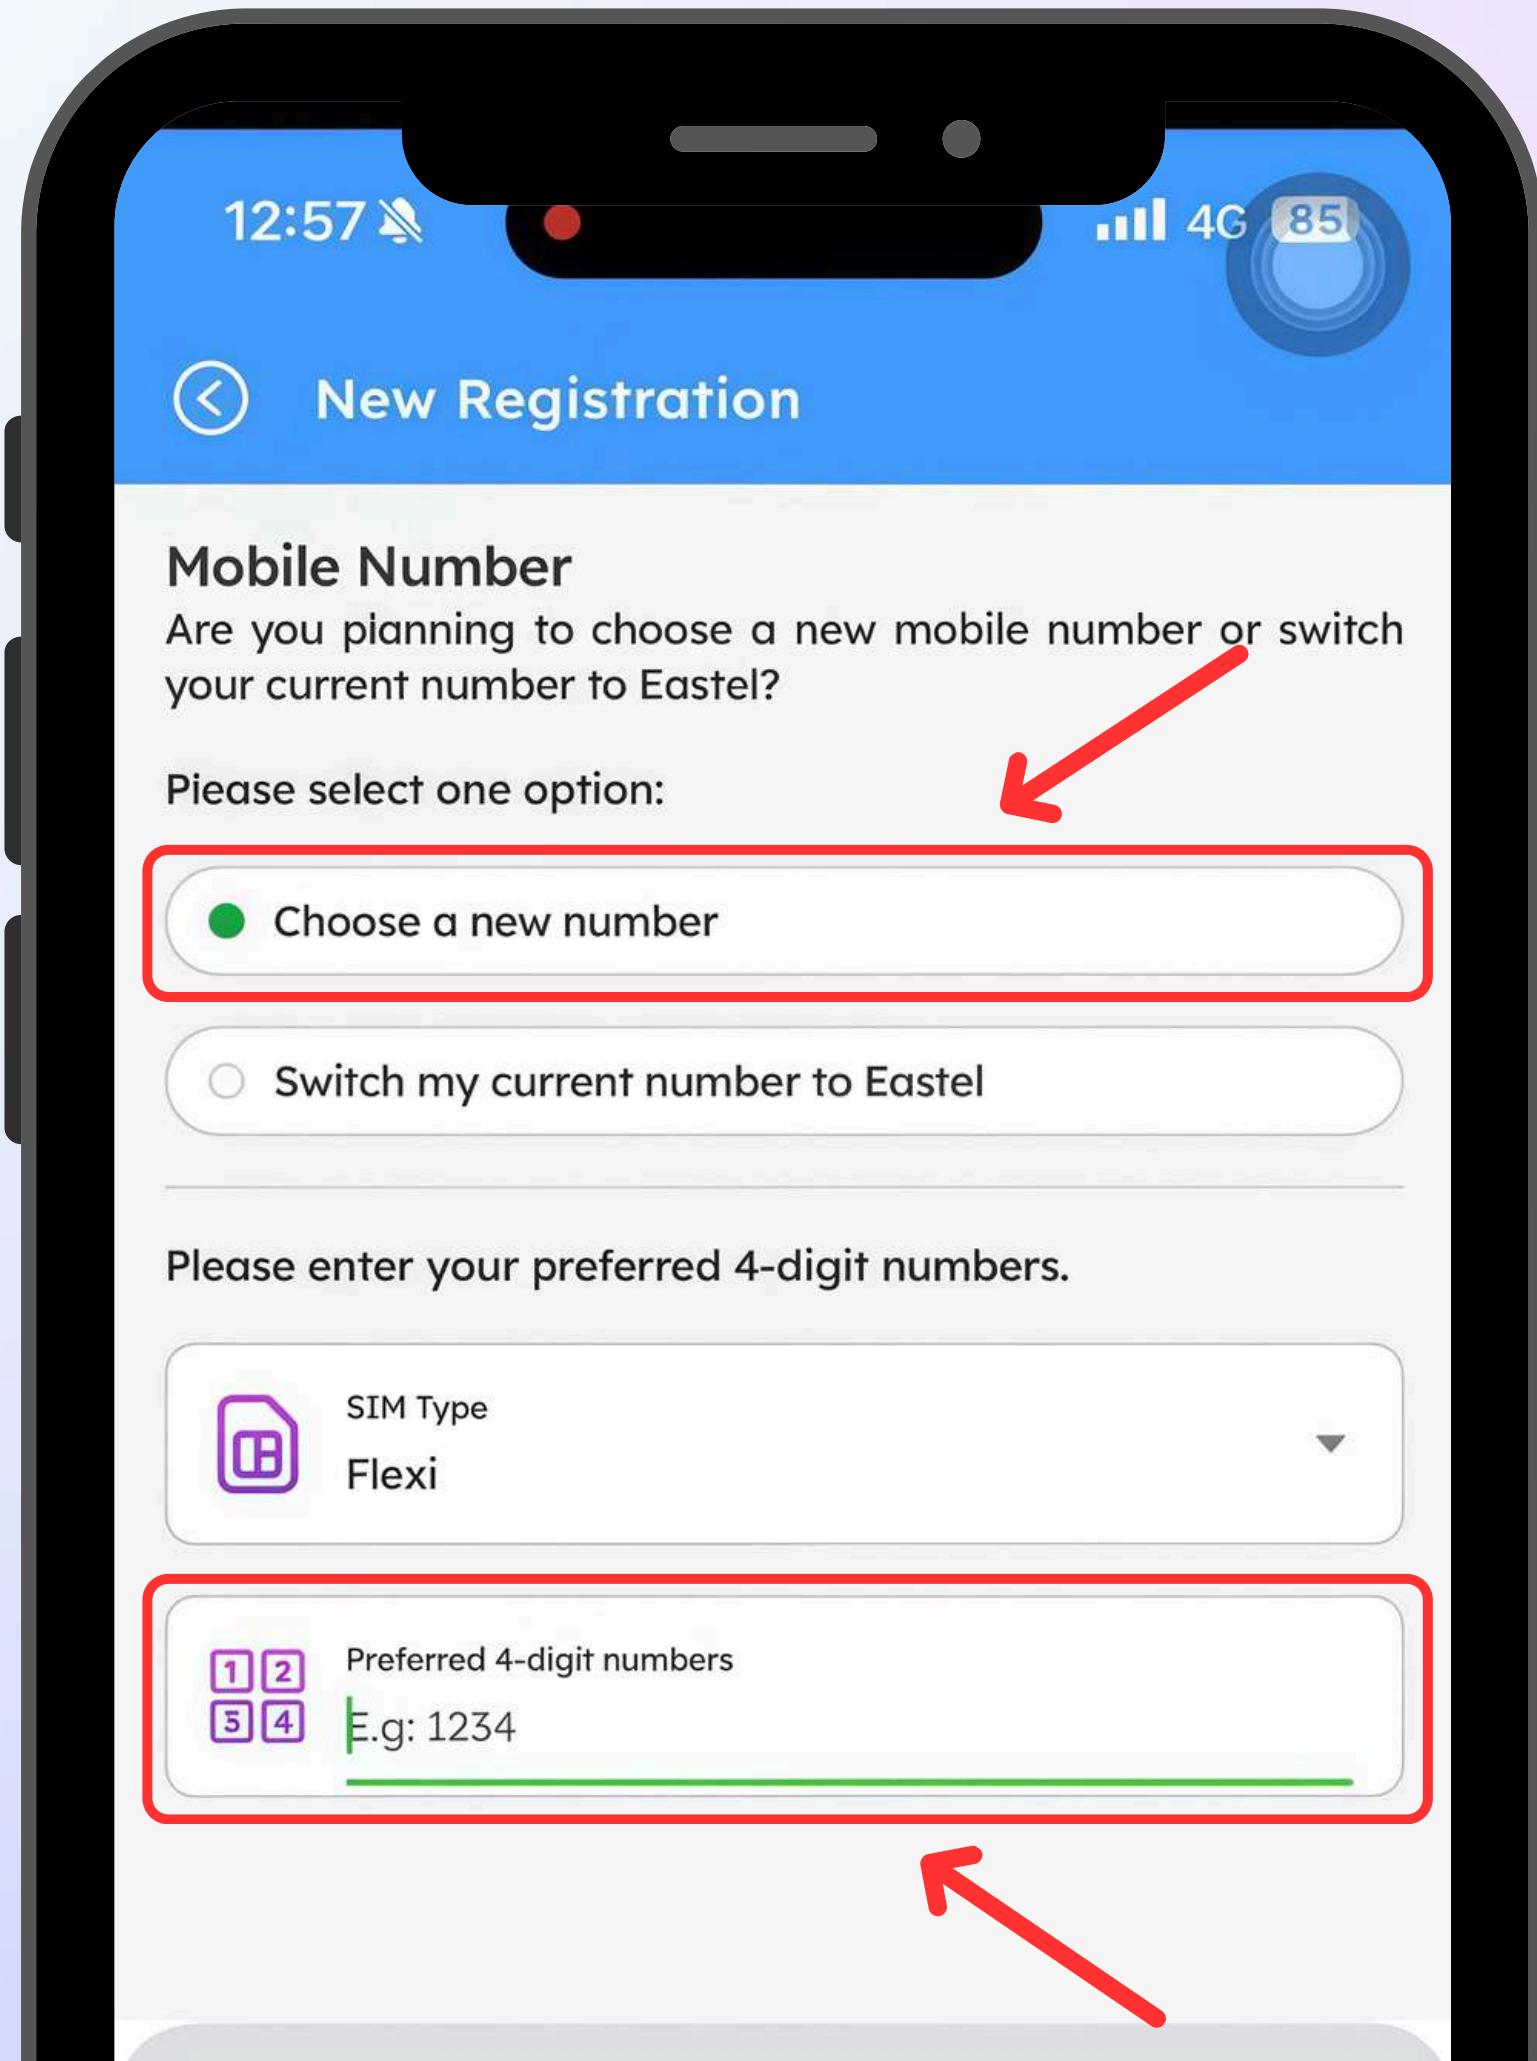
12:57 4G 85

New Registration

Mobile Number
Are you planning to choose a new mobile number or switch your current number to Eastel?

Please select one option:

Choose a new number

Switch my current number to Eastel

Please enter your preferred 4-digit numbers.

SIM Type
Flexi

1 2
5 4

Preferred 4-digit numbers
E.g: 1234